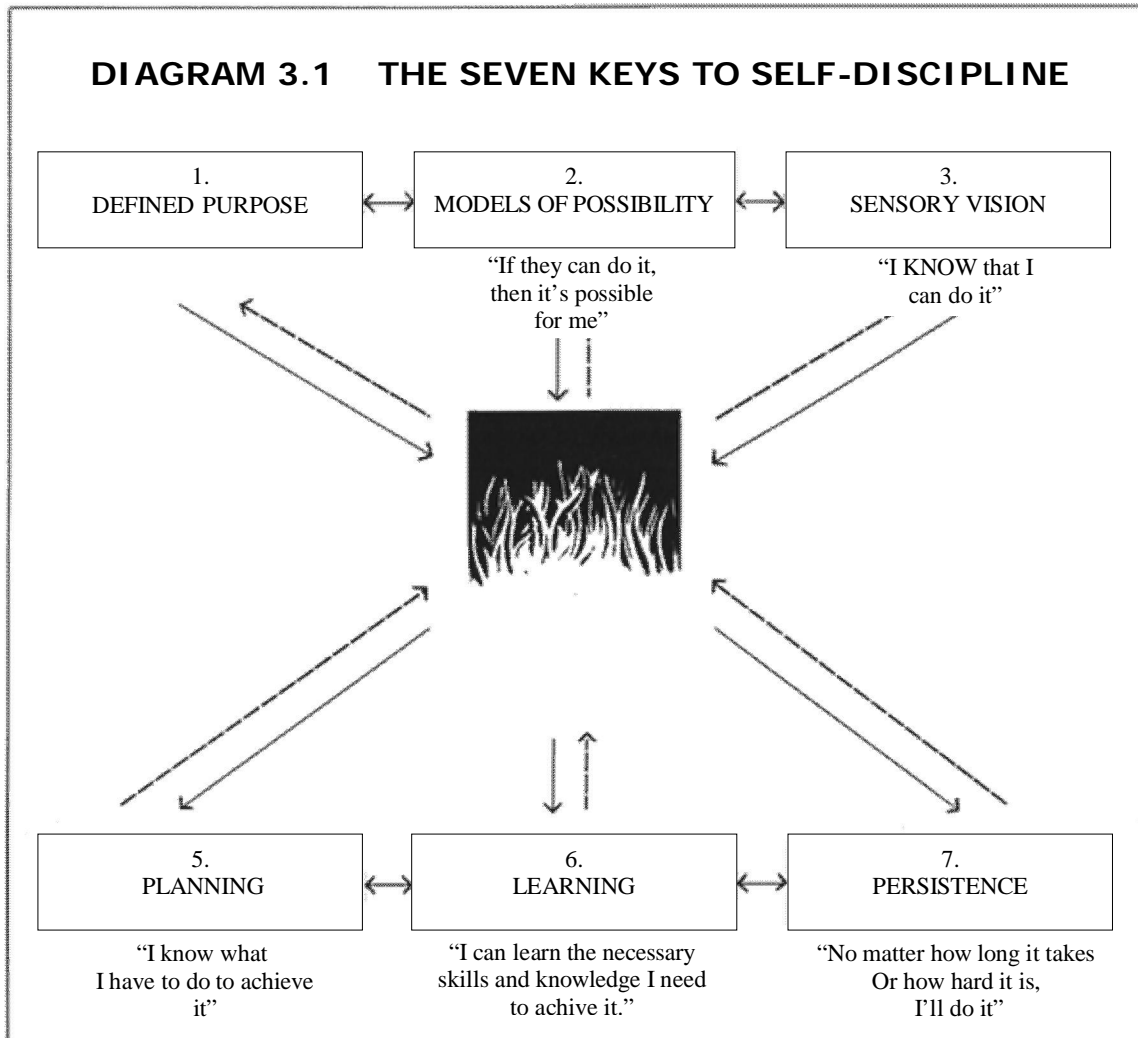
DIAGRAM 3.1 THE SEVEN KEYS TO SELF-DISCIPLINE

1.
DEFINED PURPOSE

2.
MODELS OF POSSIBILITY

"If they can do it, then it's possible for me"

3.
SENSORY VISION

"I KNOW that I can do it"

5.
PLANNING

"I know what I have to do to achieve it"

6.
LEARNING

"I can learn the necessary skills and knowledge I need to achive it."

7.
PERSISTENCE

"No matter how long it takes Or how hard it is, I'll do it"